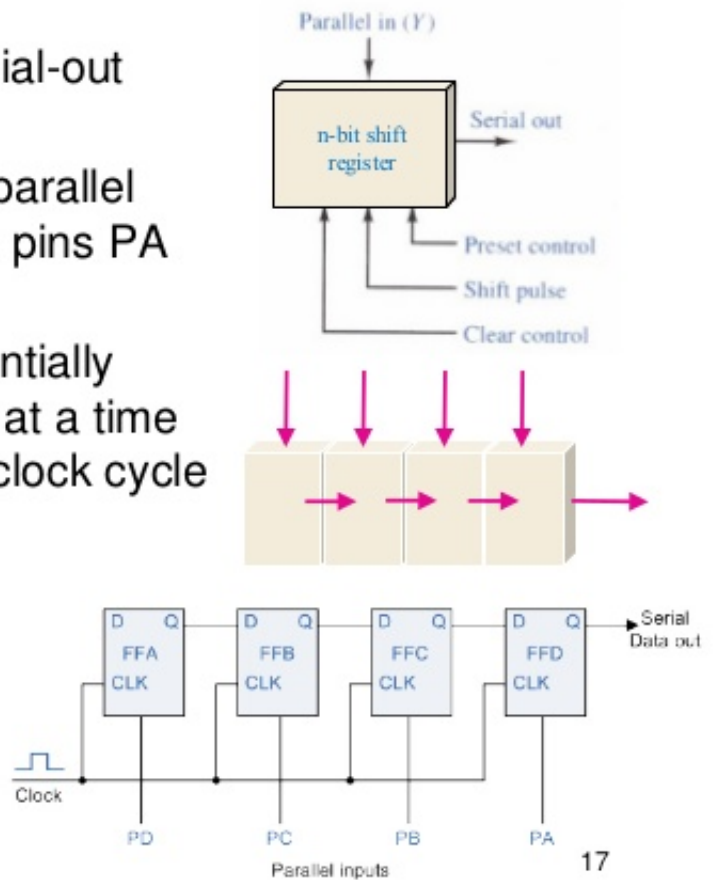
ial-out

parallel
pins PA

ntially
at a time
clock cycle

Parallel in (Y)

n-bit shift register

Serial out

Preset control

Shift pulse

Clear control

D Q
FFA
CLK

D Q
FFB
CLK

D Q
FFC
CLK

D Q
FFD
CLK

Serial Data out

Clock

PD

PC

PB

PA

Parallel inputs

17